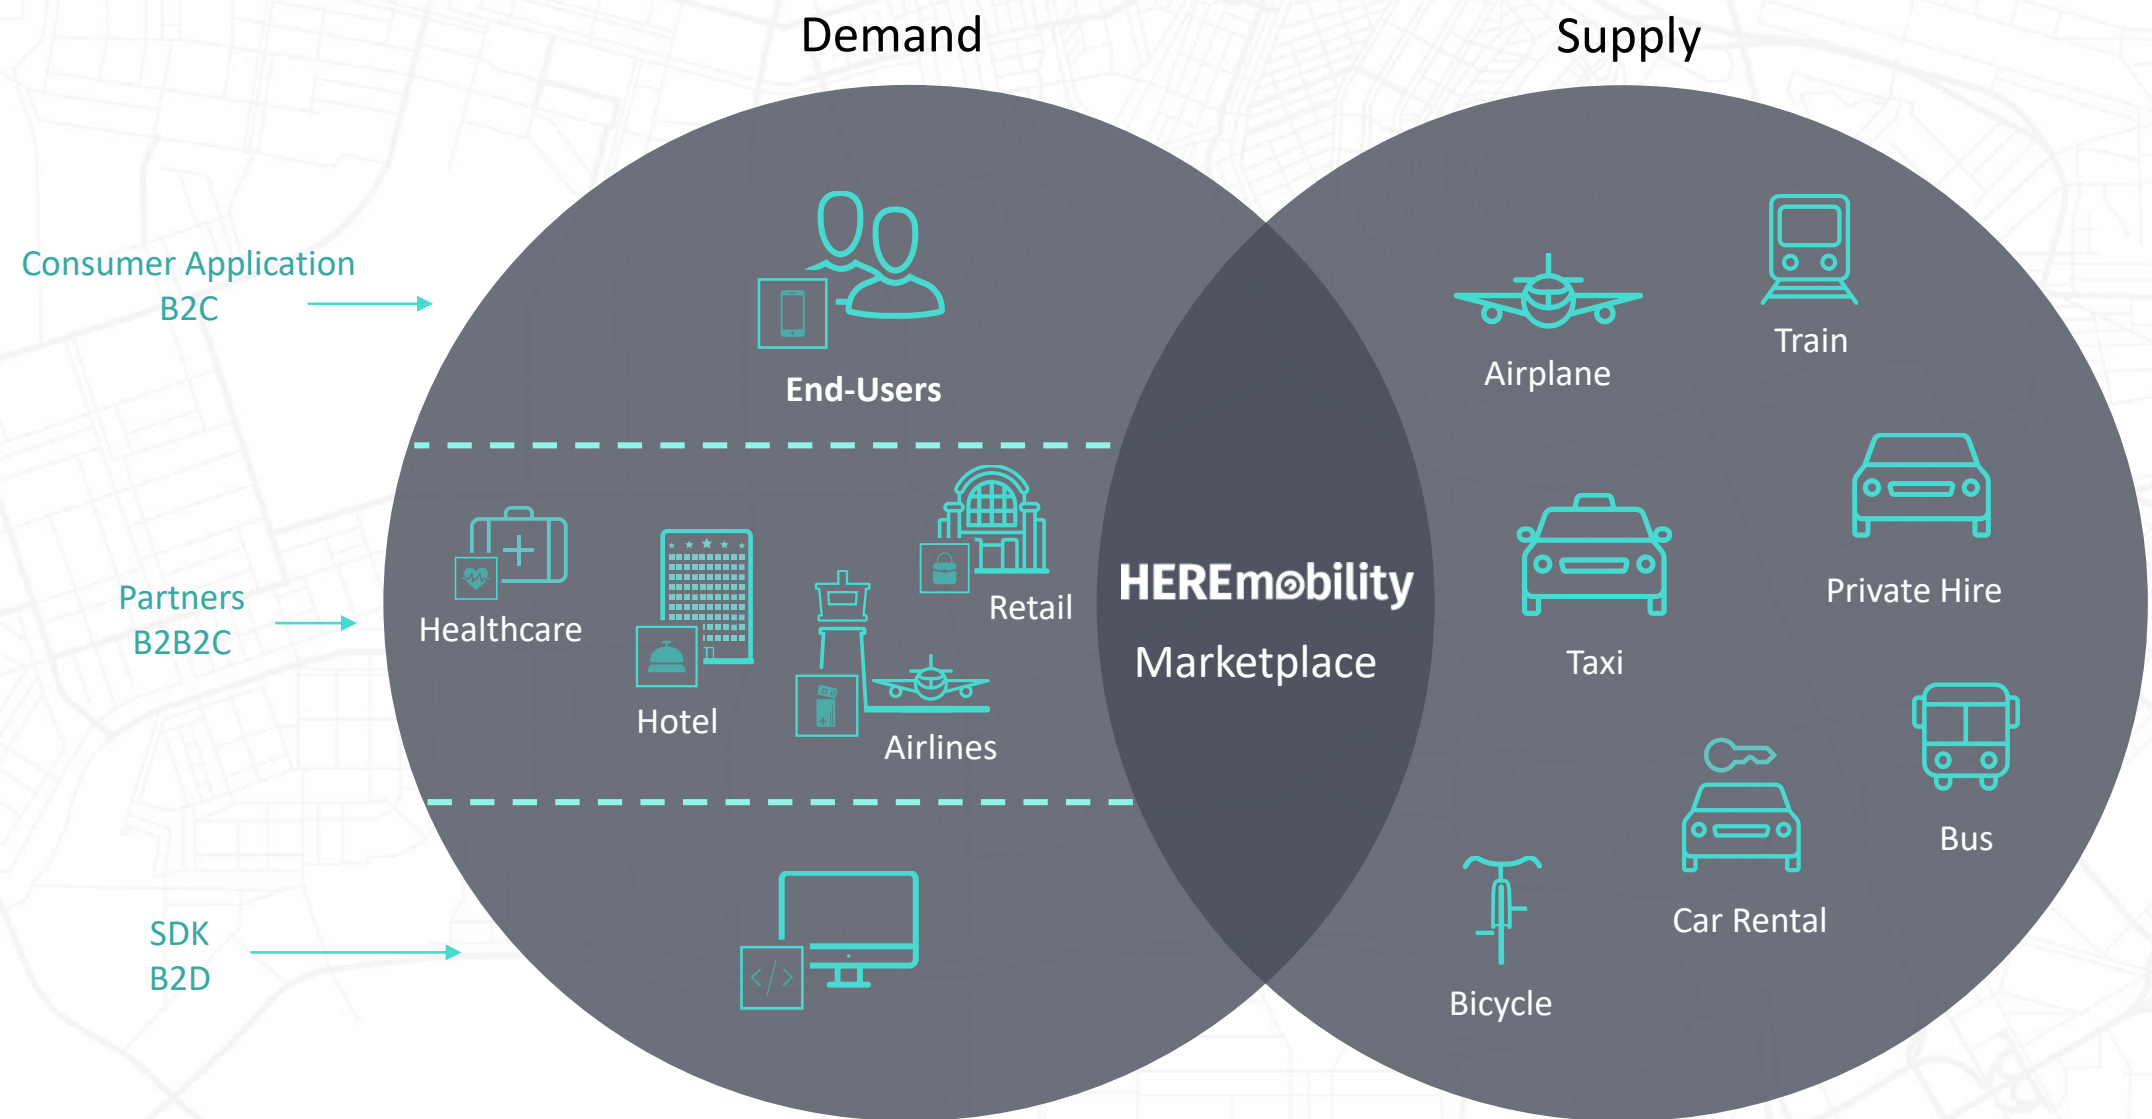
Demand

Supply

Consumer Application
B2C

End-Users

Partners
B2B2C

Healthcare

Hotel

Airlines

Retail

SDK
B2D

HEREmobility
Marketplace

Airplane

Train

Taxi

Private Hire

Bus

Car Rental

Bicycle